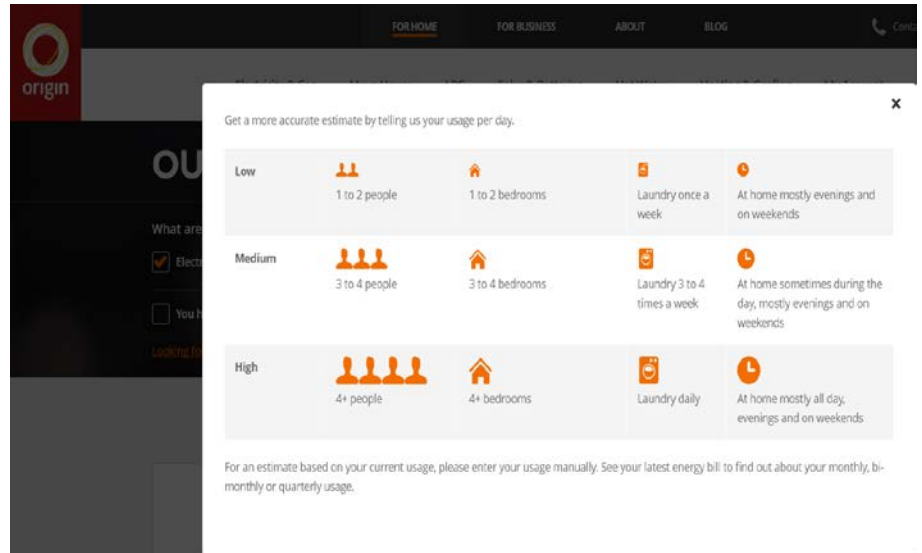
origin

FOR HOME FOR BUSINESS ABOUT BLOG Cont

OU

What are

Electr

You h

Looking fo

×

Get a more accurate estimate by telling us your usage per day.

| | | | | |
|---|---|---|---|---|
| Low | 1 to 2 people | 1 to 2 bedrooms | Laundry once a week | At home mostly evenings and on weekends |
| Medium | 3 to 4 people | 3 to 4 bedrooms | Laundry 3 to 4 times a week | At home sometimes during the day, mostly evenings and on weekends |
| High | 4+ people | 4+ bedrooms | Laundry daily | At home mostly all day, evenings and on weekends |

For an estimate based on your current usage, please enter your usage manually. See your latest energy bill to find out about your monthly, bi-monthly or quarterly usage.